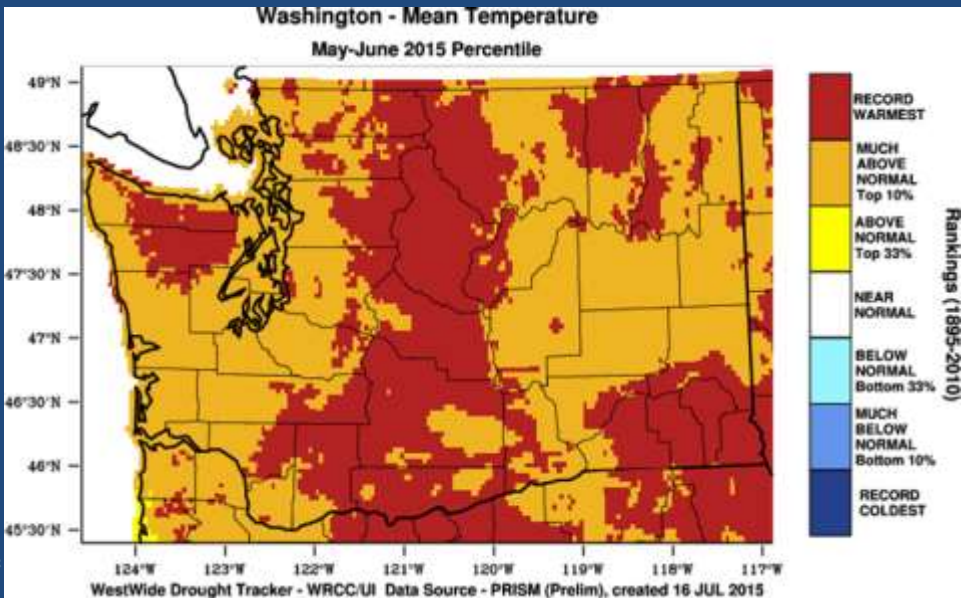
Washington - Mean Temperature
May-June 2015 Percentile

49°N
48°30'N
48°N
47°30'N
47°N
46°30'N
46°N
45°30'N

124°W 123°W 122°W 121°W 120°W 119°W 118°W 117°W

RECORD WARMEST
MUCH ABOVE NORMAL Top 10%
ABOVE NORMAL Top 33%
NEAR NORMAL
BELOW NORMAL Bottom 33%
MUCH BELOW NORMAL Bottom 10%
RECORD COLDEST

Rankings (1895-2010)

WestWide Drought Tracker - WRCC/UI Data Source - PRISM (Prelim), created 16 JUL 2015